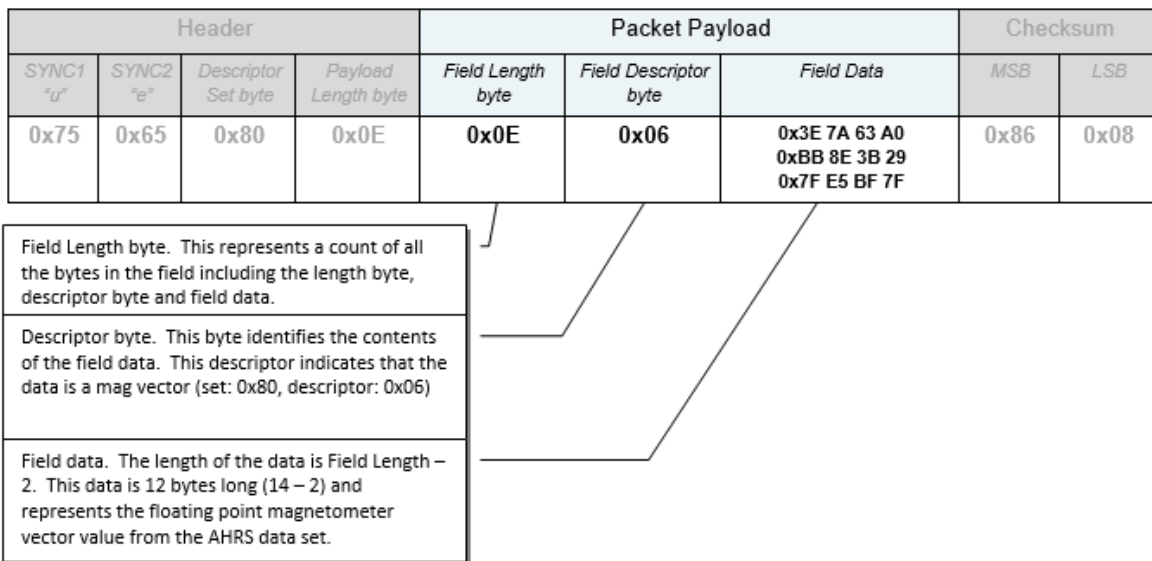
| Header | | | | Packet Payload | | | Checksum | |
|---|---|---|---|---|---|---|---|---|
| SYNC1 "u" | SYNC2 "e" | Descriptor Set byte | Payload Length byte | Field Length byte | Field Descriptor byte | Field Data | MSB | LSB |
| 0x75 | 0x65 | 0x80 | 0x0E | 0x0E | 0x06 | 0x3E 7A 63 A0 0xBB 8E 3B 29 0x7F E5 BF 7F | 0x86 | 0x08 |

Field Length byte. This represents a count of all the bytes in the field including the length byte, descriptor byte and field data.

Descriptor byte. This byte identifies the contents of the field data. This descriptor indicates that the data is a mag vector (set: 0x80, descriptor: 0x06)

Field data. The length of the data is Field Length – 2. This data is 12 bytes long (14 – 2) and represents the floating point magnetometer vector value from the AHRS data set.